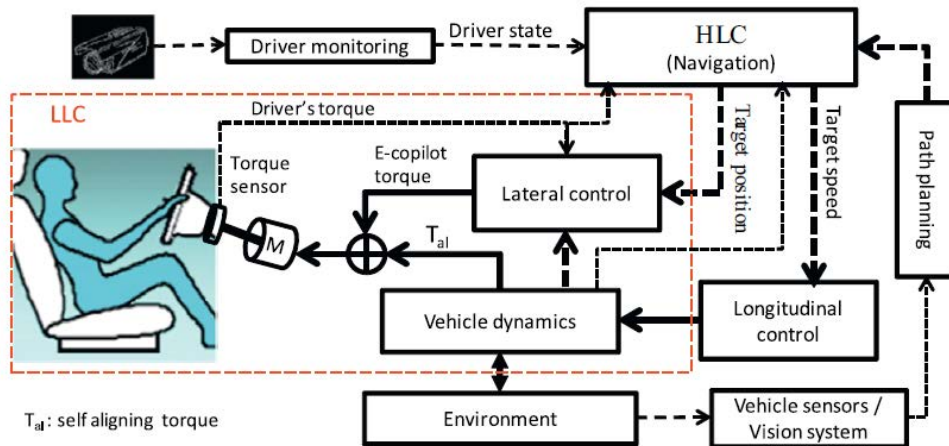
Driver monitoring

Driver state

HLC
(Navigation)

LLC

Driver's torque

Target position

Target speed

Path planning

Torque sensor

E-copilot torque

Lateral control

M

$T_{al}$

Vehicle dynamics

Longitudinal control

Environment

Vehicle sensors / Vision system

$T_{al}$: self aligning torque